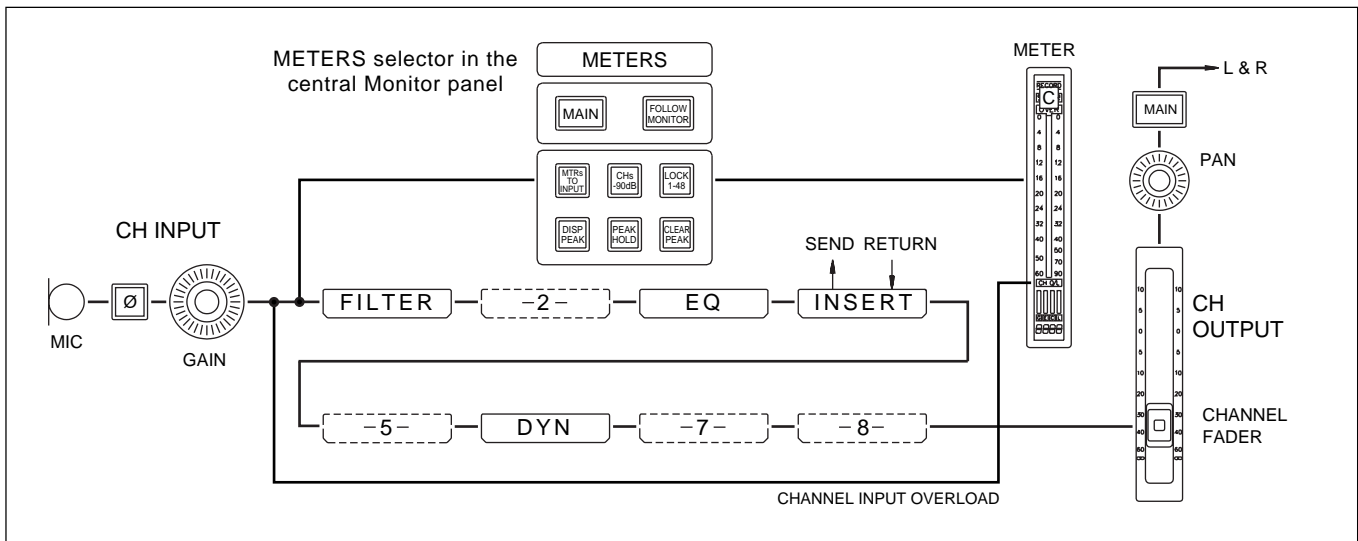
METERS selector in the central Monitor panel

METERS

MAIN

FOLLOW MONITOR

MTRs TO INPUT

CHs -90dB

LOCK 1-48

DISP PEAK

PEAK HOLD

CLEAR PEAK

METER

C

0 4 8 12 16 20 24 32 40 50 60

0 4 8 12 16 20 24 32 40 50 70 90

CH O/L

L & R

MAIN

PAN

CH INPUT

Ø

MIC

GAIN

FILTER

−2−

EQ

SEND RETURN

INSERT

CH OUTPUT

10 5 0 5 10 20 30 40 60

−5−

DYN

−7−

−8−

CHANNEL FADER

CHANNEL INPUT OVERLOAD